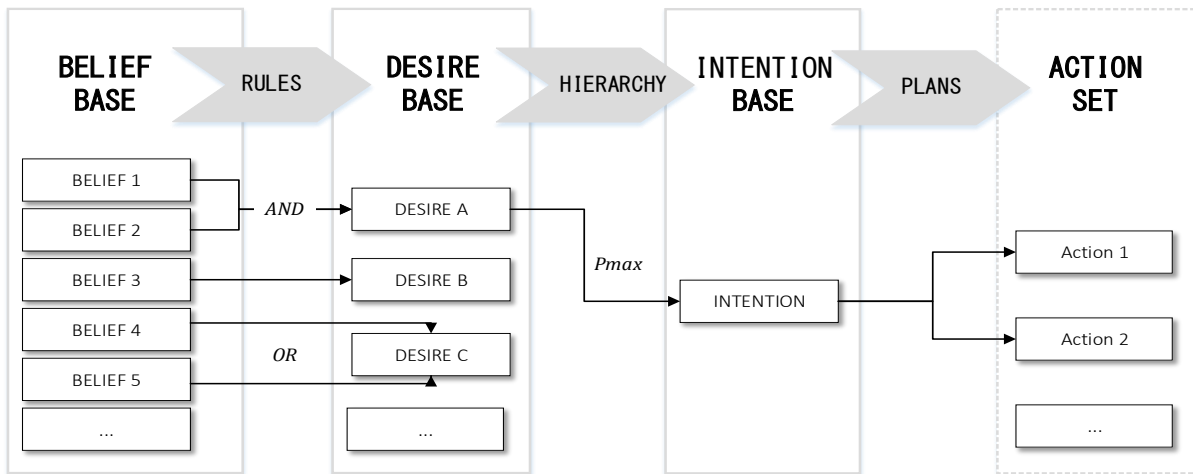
BELIEF BASE

RULES

DESIRE BASE

HIERARCHY

INTENTION BASE

PLANS

ACTION SET

BELIEF 1

BELIEF 2

BELIEF 3

BELIEF 4

BELIEF 5

...

AND

OR

DESIRE A

DESIRE B

DESIRE C

...

Pmax

INTENTION

Action 1

Action 2

...